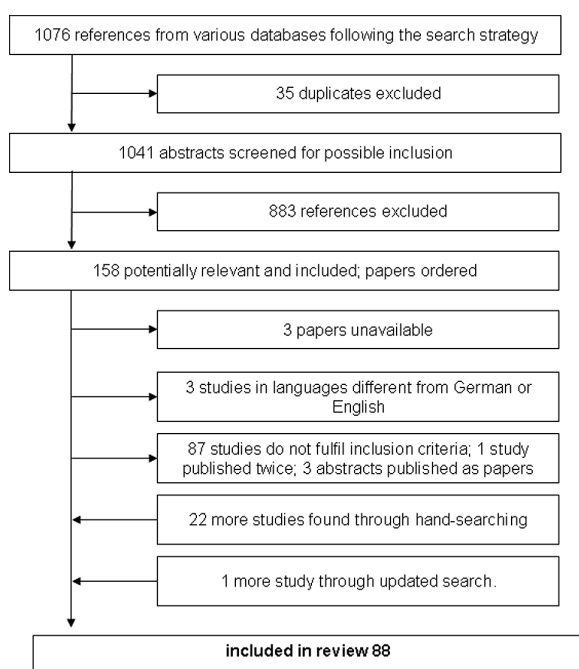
1076 references from various databases following the search strategy

35 duplicates excluded

1041 abstracts screened for possible inclusion

883 references excluded

158 potentially relevant and included; papers ordered

3 papers unavailable

3 studies in languages different from German or English

87 studies do not fulfil inclusion criteria; 1 study published twice; 3 abstracts published as papers

22 more studies found through hand-searching

1 more study through updated search.

included in review 88